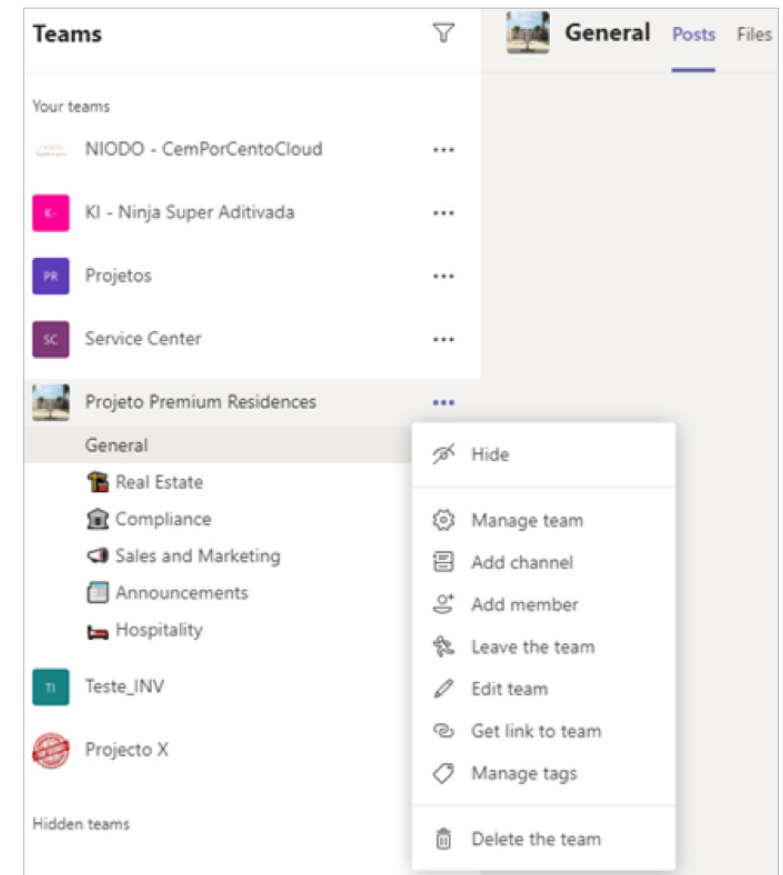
Teams

General Posts Files

Your teams

NIODO - CemPorCentoCloud •••

K- KI - Ninja Super Aditivada •••

PR Projetos •••

SC Service Center •••

Projeto Premium Residences •••

General

Real Estate

Compliance

Sales and Marketing

Announcements

Hospitality

TI Teste_INV

Projecto X

Hidden teams

Hide

Manage team

Add channel

Add member

Leave the team

Edit team

Get link to team

Manage tags

Delete the team